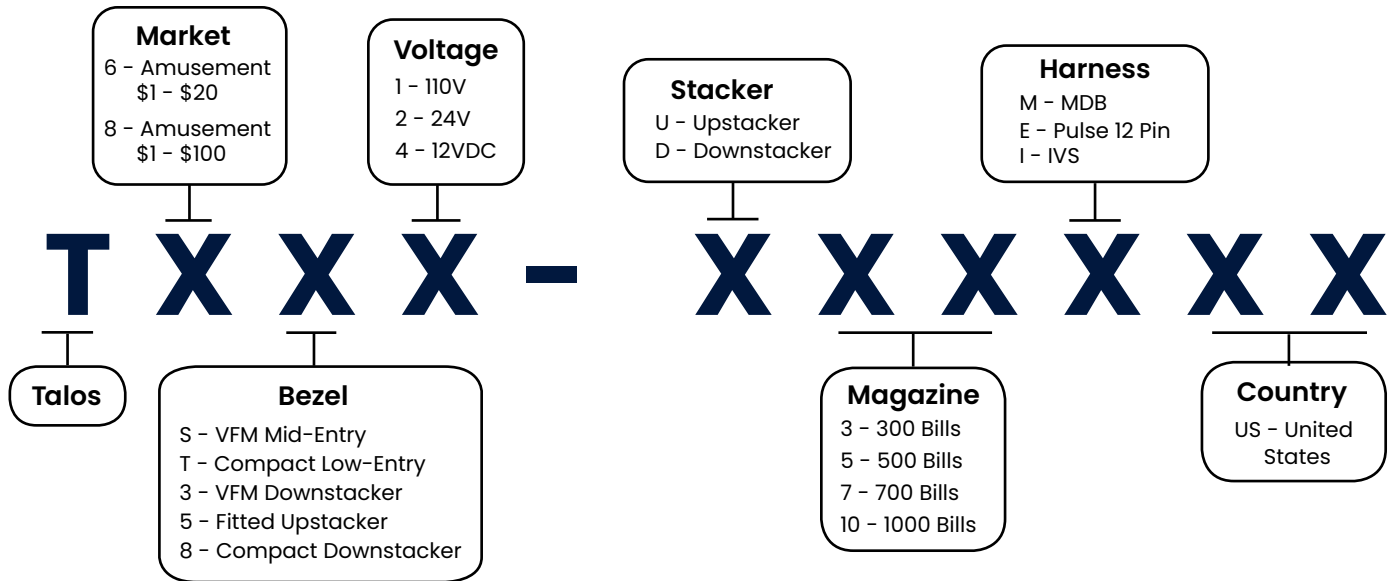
Market
6 - Amusement $1 - $20
8 - Amusement $1 - $100

Voltage
1 - 110V
2 - 24V
4 - 12VDC

Stacker
U - Upstacker
D - Downstacker

Harness
M - MDB
E - Pulse 12 Pin
I - IVS

T X X X - X X X X X X

Talos

Bezel
S - VFM Mid-Entry
T - Compact Low-Entry
3 - VFM Downstacker
5 - Fitted Upstacker
8 - Compact Downstacker

Magazine
3 - 300 Bills
5 - 500 Bills
7 - 700 Bills
10 - 1000 Bills

Country
US - United States